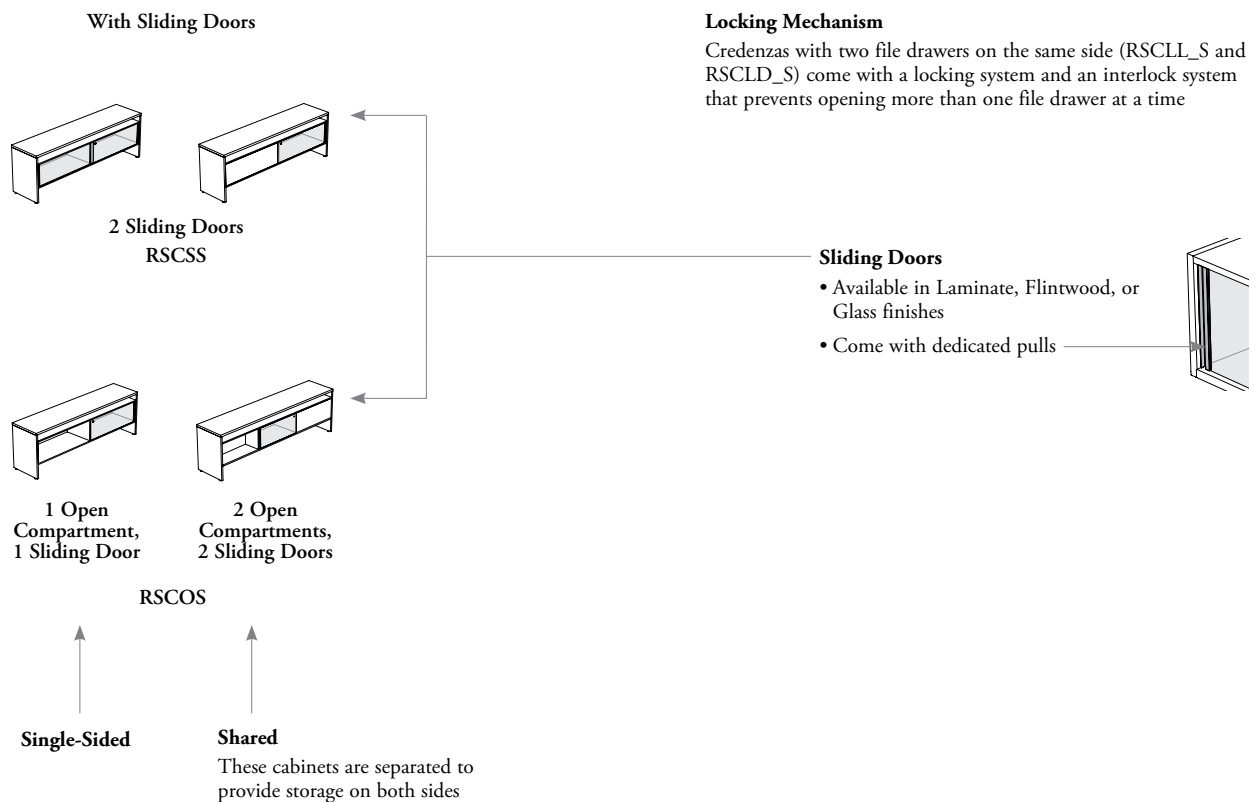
With Sliding Doors

2 Sliding Doors
RSCSS

1 Open Compartment, 1 Sliding Door

2 Open Compartments, 2 Sliding Doors

RSCOS

Single-Sided

Shared

These cabinets are separated to provide storage on both sides

Locking Mechanism

Credenzas with two file drawers on the same side (RSCLL_S and RSCLD_S) come with a locking system and an interlock system that prevents opening more than one file drawer at a time

Sliding Doors

• Available in Laminate, Flintwood, or Glass finishes

• Come with dedicated pulls